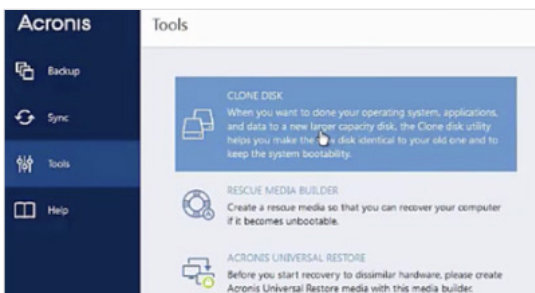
Acronis

Backup

Sync

Tools

Help

Tools

CLONE DISK
When you want to clone your operating system, applications, and data to a new larger capacity disk, the Clone disk utility helps you make the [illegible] disk identical to your old one and to keep the system bootability.

RESCUE MEDIA BUILDER
Create a rescue media so that you can recover your computer if it becomes unbootable.

ACRONIS UNIVERSAL RESTORE
Before you start recovery to dissimilar hardware, please create Acronis Universal Restore media with this media builder.